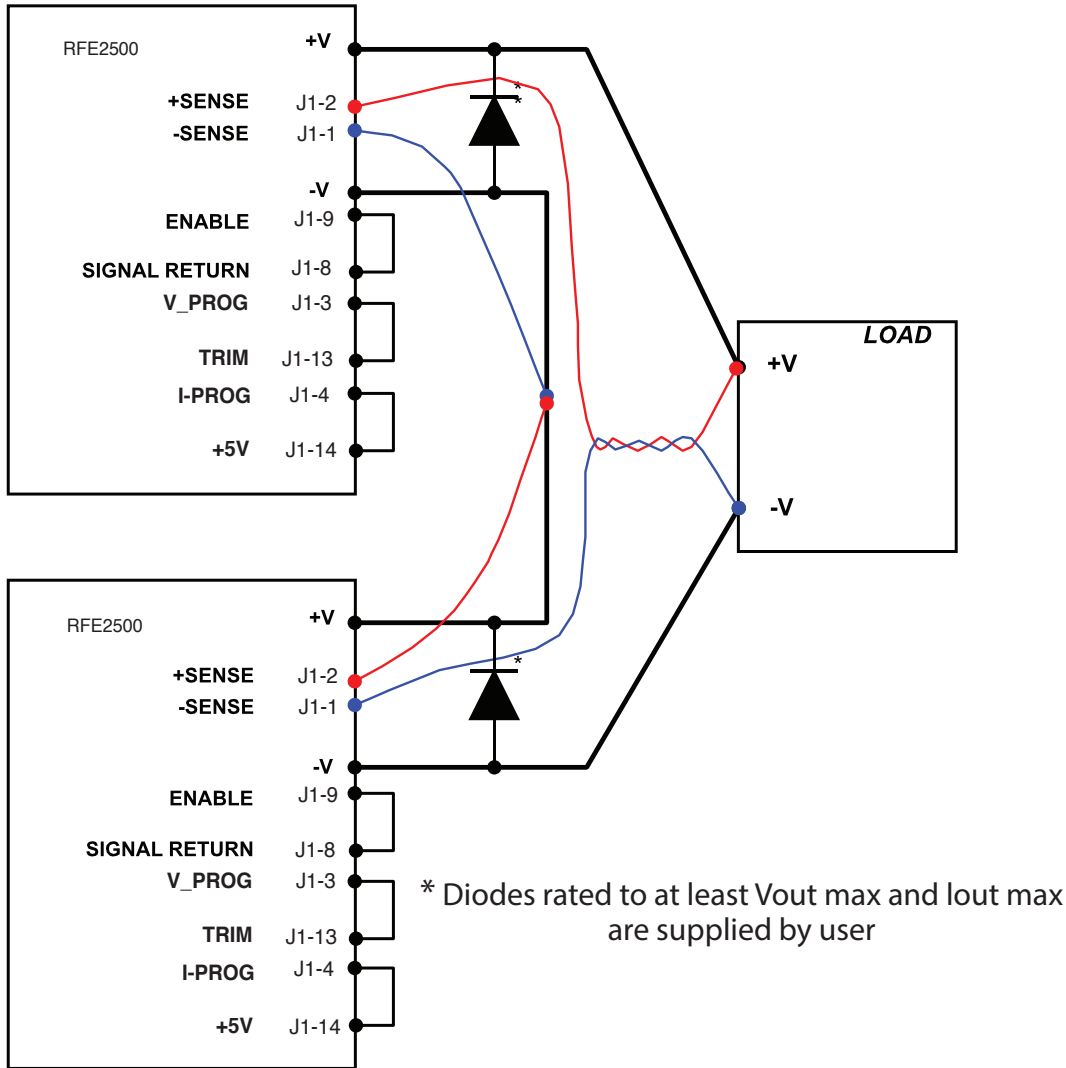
RFE2500

+V

+SENSE J1-2

-SENSE J1-1

-V

ENABLE J1-9

SIGNAL RETURN J1-8

V_PROG J1-3

TRIM J1-13

I-PROG J1-4

+5V J1-14

*
*

LOAD

+V

-V

RFE2500

+V

+SENSE J1-2

-SENSE J1-1

*

-V

ENABLE J1-9

SIGNAL RETURN J1-8

V_PROG J1-3

TRIM J1-13

I-PROG J1-4

+5V J1-14

* Diodes rated to at least Vout max and Iout max are supplied by user